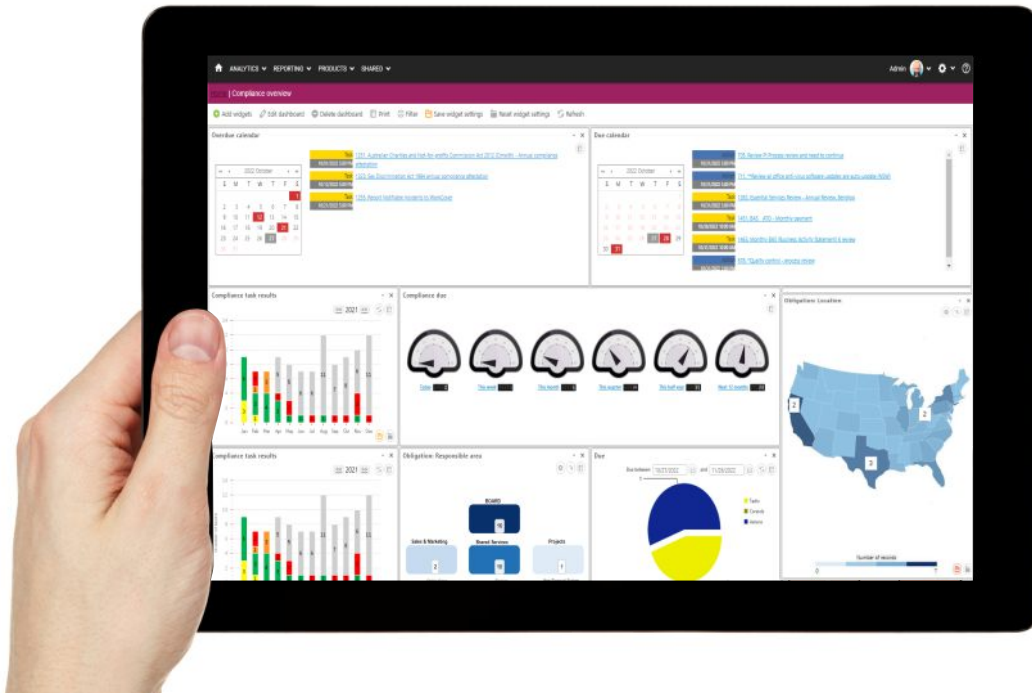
ANALYTICS REPORTING PRODUCTS SHARED

Admin

| Compliance overview

Add widgets Edit dashboard Delete dashboard Print Filter Save widget settings Reset widget settings Refresh

Overdue calendar

2022 October

S M T W T F S

1
2 3 4 5 6 7 8
9 10 11 12 13 14 15
16 17 18 19 20 21 22
23 24 25 26 27 28 29
30 31

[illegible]

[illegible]

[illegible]

Due calendar

2022 October

S M T W T F S

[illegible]

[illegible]

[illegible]

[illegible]

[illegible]

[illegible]

Compliance task results

2021

Jan Feb Mar Apr May Jun Jul Aug Sep Oct Nov Dec

Compliance due

Today This week This month This quarter This half year Next 12 months

Obligations: Location

2

2

2

Number of records

Compliance task results

2021

Obligation: Responsible area

BOARD

Sales & Marketing

Shared Services

Projects

2

1

Due

Due between 10/27/2022 and 11/29/2022

Tasks
Controls
Actions